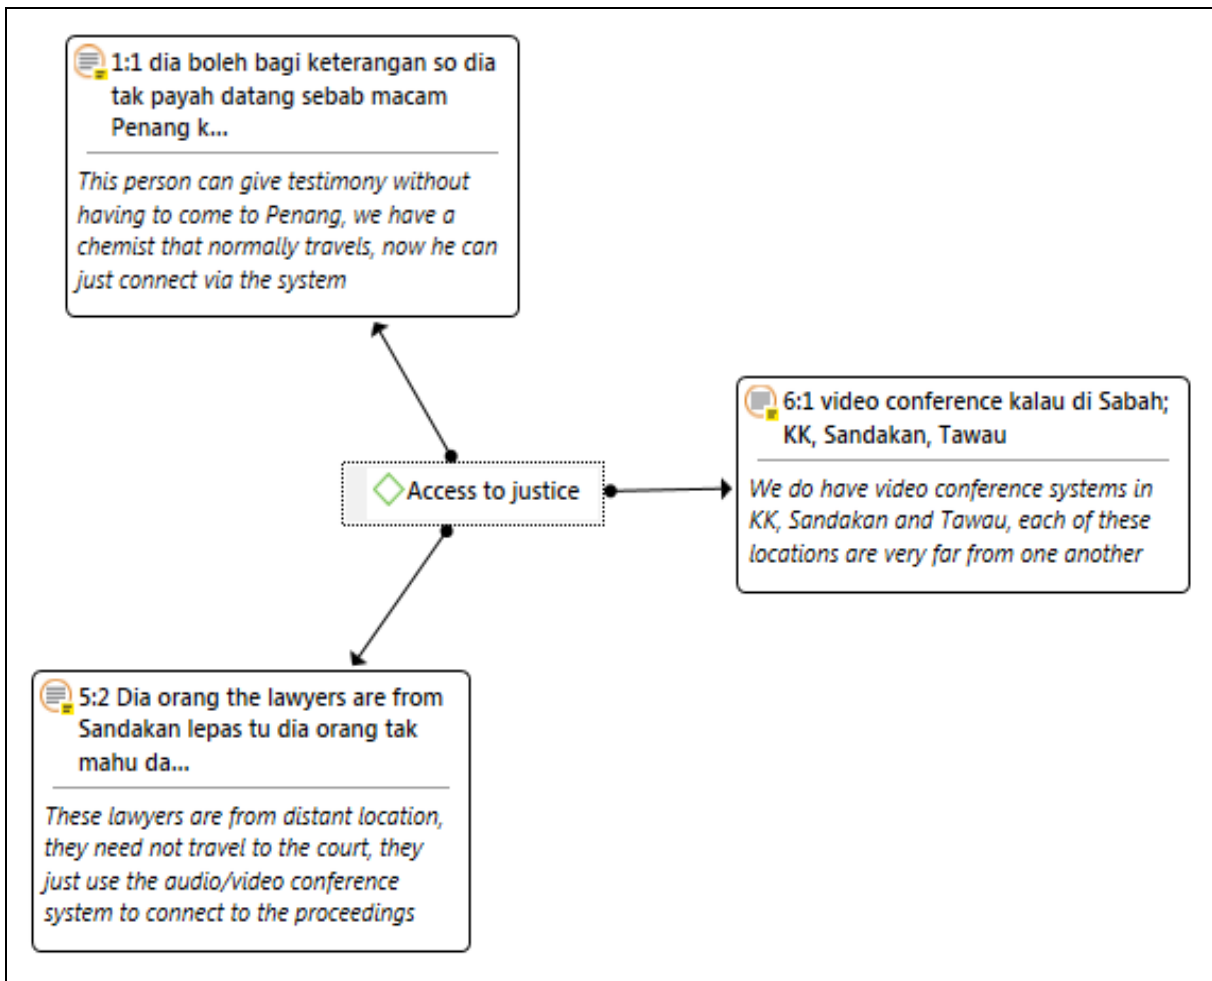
1:1 dia boleh bagi keterangan so dia tak payah datang sebab macam Penang k...

This person can give testimony without having to come to Penang, we have a chemist that normally travels, now he can just connect via the system

Access to justice

6:1 video conference kalau di Sabah; KK, Sandakan, Tawau

We do have video conference systems in KK, Sandakan and Tawau, each of these locations are very far from one another

5:2 Dia orang the lawyers are from Sandakan lepas tu dia orang tak mahu da...

These lawyers are from distant location, they need not travel to the court, they just use the audio/video conference system to connect to the proceedings